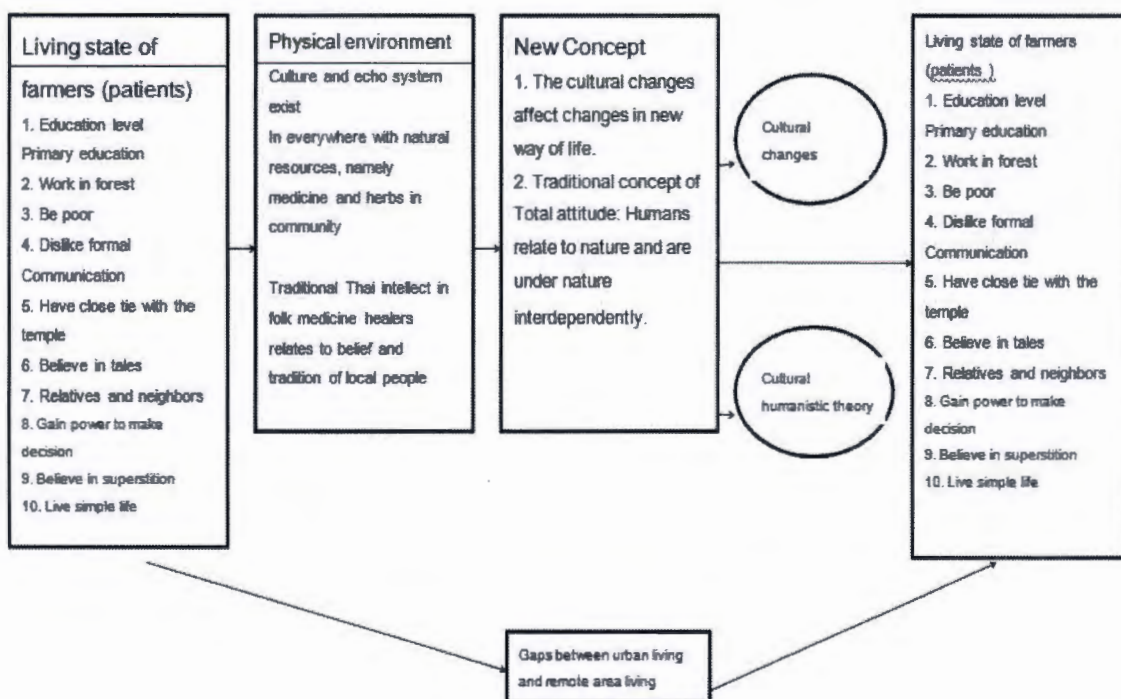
Living state of farmers (patients)
1. Education level
Primary education
2. Work in forest
3. Be poor
4. Dislike formal Communication
5. Have close tie with the temple
6. Believe in tales
7. Relatives and neighbors
8. Gain power to make decision
9. Believe in superstition
10. Live simple life

Physical environment
Culture and echo system exist
In everywhere with natural resources, namely medicine and herbs in community

Traditional Thai intellect in folk medicine healers relates to belief and tradition of local people

New Concept
1. The cultural changes affect changes in new way of life.
2. Traditional concept of Total attitude: Humans relate to nature and are under nature interdependently.

Cultural changes

Cultural humanistic theory

Living state of farmers (patients )
1. Education level
Primary education
2. Work in forest
3. Be poor
4. Dislike formal Communication
5. Have close tie with the temple
6. Believe in tales
7. Relatives and neighbors
8. Gain power to make decision
9. Believe in superstition
10. Live simple life

Gaps between urban living and remote area living